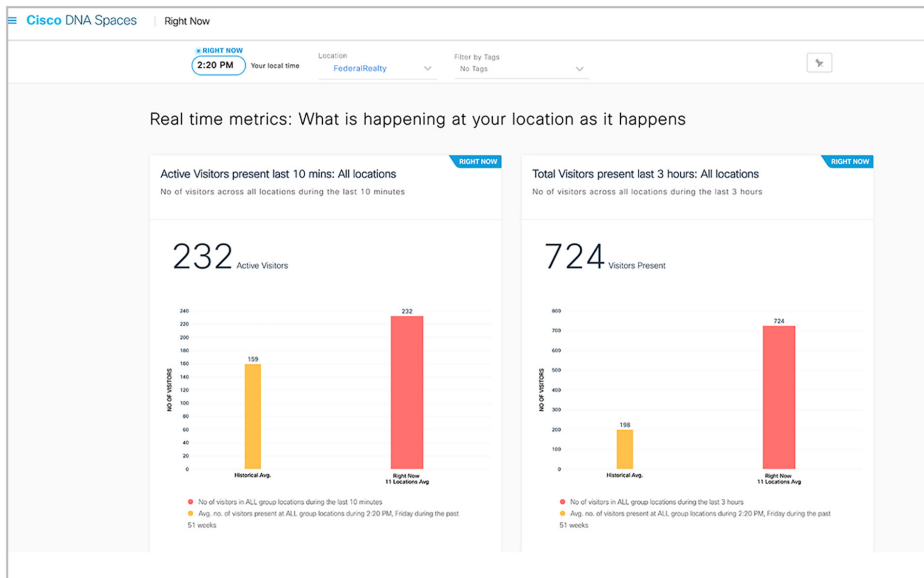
Cisco DNA Spaces | Right Now

RIGHT NOW
2:20 PM Your local time

Location
FederalRealty

Filter by Tags
No Tags

Real time metrics: What is happening at your location as it happens

Active Visitors present last 10 mins: All locations
No of visitors across all locations during the last 10 minutes

RIGHT NOW

232 Active Visitors

NO OF VISITORS
240
220
200
180
160
140
120
100
80
60
40
20
0

159
232

Historical Avg.
Right Now
11 Locations Avg

No of visitors in ALL group locations during the last 10 minutes
Avg. no. of visitors present at ALL group locations during 2:20 PM, Friday during the past 51 weeks

Total Visitors present last 3 hours: All locations
No of visitors across all locations during the last 3 hours

RIGHT NOW

724 Visitors Present

NO OF VISITORS
800
700
600
500
400
300
200
100
0

198
724

Historical Avg.
Right Now
11 Locations Avg

No of visitors in ALL group locations during the last 3 hours
Avg. no. of visitors present at ALL group locations during 2:20 PM, Friday during the past 51 weeks